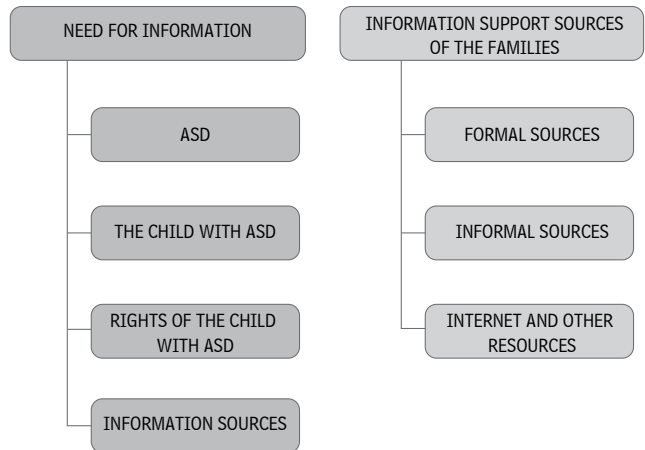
NEED FOR INFORMATION

ASD

THE CHILD WITH ASD

RIGHTS OF THE CHILD WITH ASD

INFORMATION SOURCES

INFORMATION SUPPORT SOURCES OF THE FAMILIES

FORMAL SOURCES

INFORMAL SOURCES

INTERNET AND OTHER RESOURCES